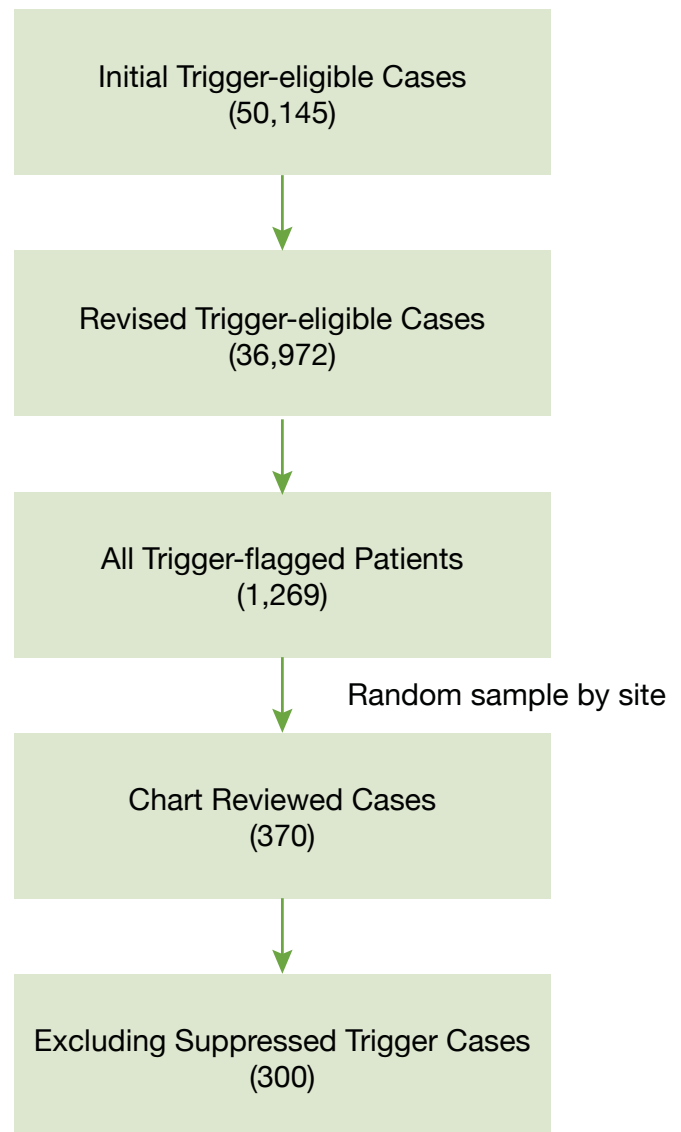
Initial Trigger-eligible Cases
(50,145)

Revised Trigger-eligible Cases
(36,972)

All Trigger-flagged Patients
(1,269)

Random sample by site

Chart Reviewed Cases
(370)

Excluding Suppressed Trigger Cases
(300)